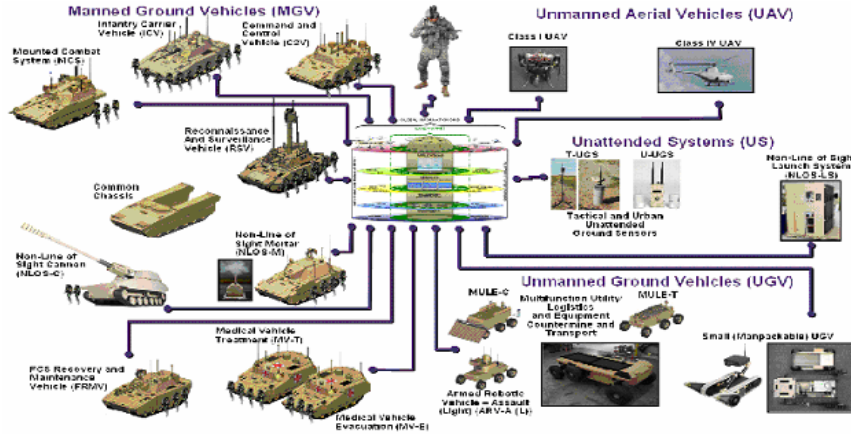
Manned Ground Vehicles (MGV)

Infantry Carrier Vehicle (ICV)

Command and Control Vehicle (C2V)

Mounted Combat System (MCS)

Unmanned Aerial Vehicles (UAV)

Class I UAV

Class IV UAV

Reconnaissance And Surveillance Vehicle (RSV)

Unattended Systems (US)

T-UGS

U-UGS

Tactical and Urban Unattended Ground Sensors

Non-Line of Sight Launch System (NLOS-LS)

Common Chassis

Non-Line of Sight Mortar (NLOS-M)

Non-Line of Sight Cannon (NLOS-C)

Unmanned Ground Vehicles (UGV)

MULE-C

Multifunction Utility/ Logistics and Equipment Countermine and Transport

MULE-T

Small (Manpackable) UGV

Medical Vehicle Treatment (MV-T)

FCS Recovery and Maintenance Vehicle (FRMV)

Armed Robotic Vehicle – Assault (Light) (ARV-A (L))

Medical Vehicle Evacuation (MV-E)